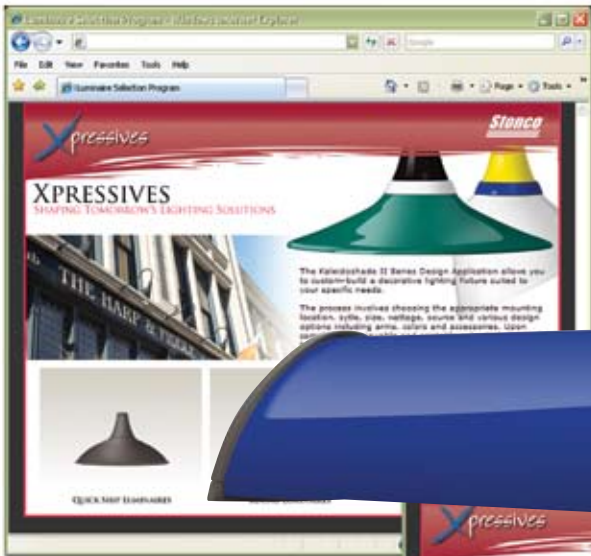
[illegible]

File Edit View Favorites Tools Help

Luminaire Selection Program

Page Tools

Xpressives

Stonco

XPRESSIVES
SHAPING TOMORROW'S LIGHTING SOLUTIONS

THE HARP & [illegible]

The Kaleidoshade II Series Design Application allows you to custom-build a decorative lighting fixture suited to your specific needs.

The process involves choosing the appropriate mounting location, style, size, wattage, source and various design options including arms, colors and accessories. Upon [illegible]

QUICK SHIP LUMINAIRES

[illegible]

Xpressives